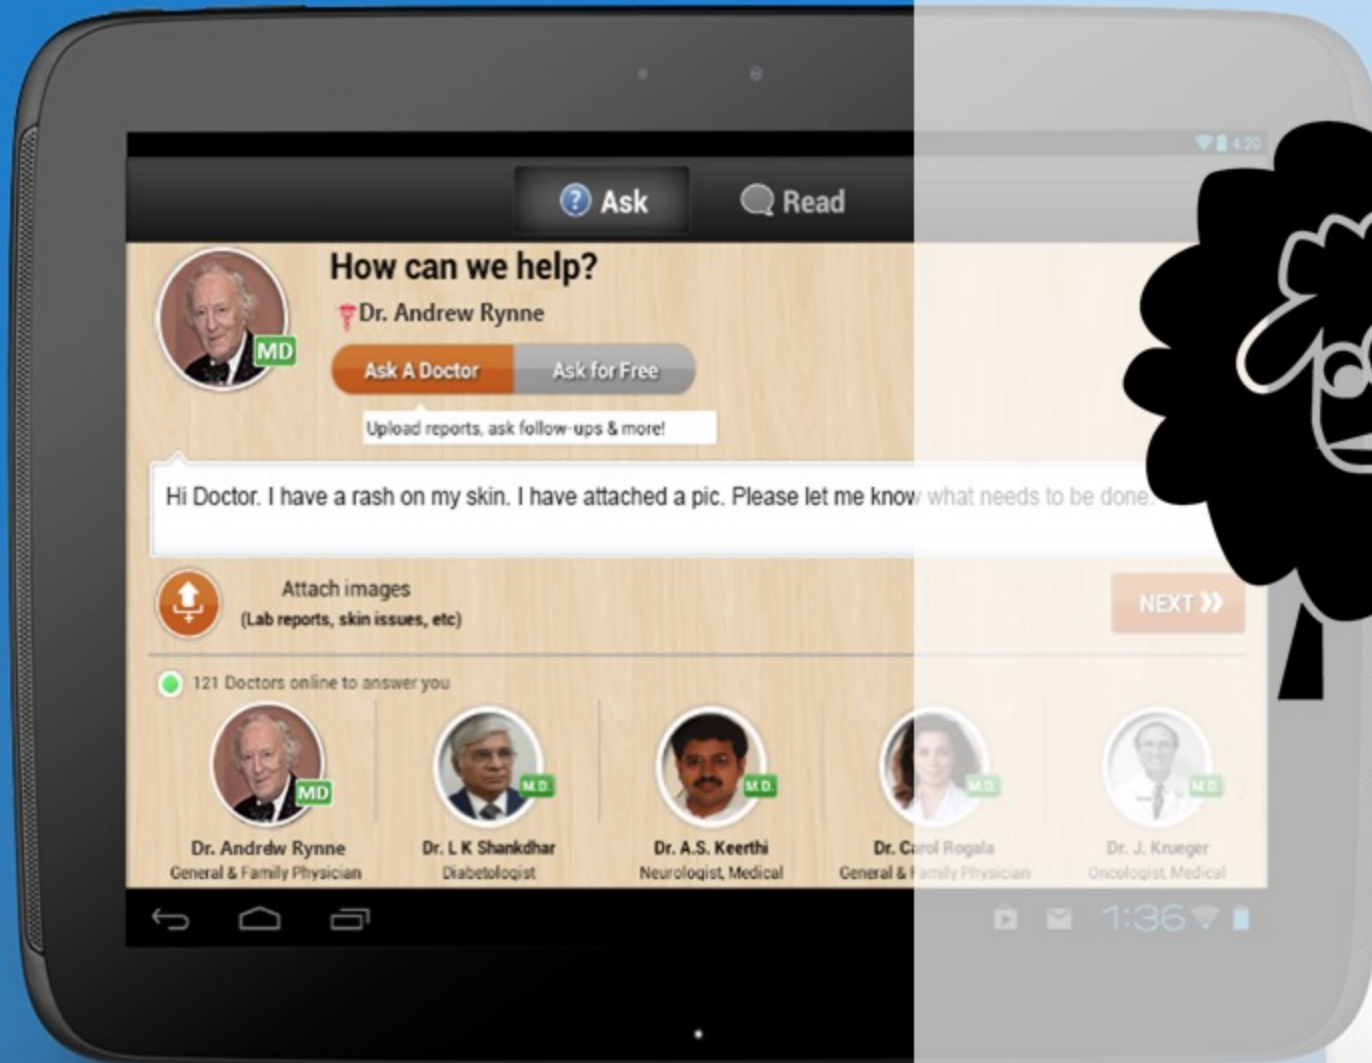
4:20

Ask Read

How can we help?

Dr. Andrew Rynne

MD

Ask A Doctor Ask for Free

Upload reports, ask follow-ups & more!

Hi Doctor. I have a rash on my skin. I have attached a pic. Please let me know what needs to be done.

Attach images
(Lab reports, skin issues, etc)

NEXT

121 Doctors online to answer you

MD
Dr. Andrew Rynne
General & Family Physician

M.D.
Dr. L K Shankdhar
Diabetologist

M.D.
Dr. A.S. Keerthi
Neurologist, Medical

M.D.
Dr. Carol Rogala
General & Family Physician

M.D.
Dr. J. Krueger
Oncologist, Medical

1:36